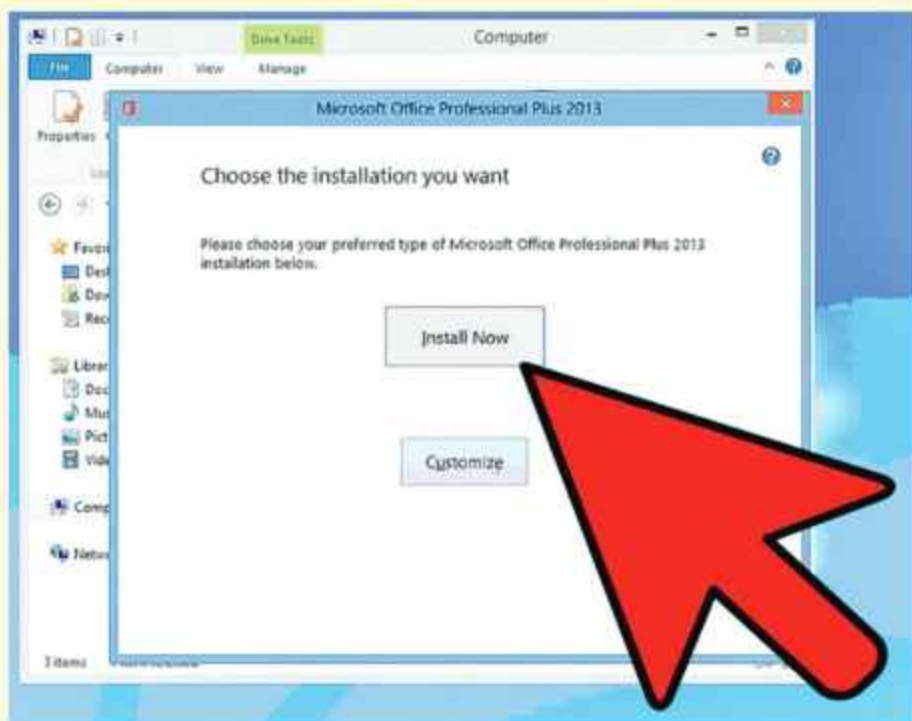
Drive Tools
Computer
File
Computer
View
Manage
Properties
Favori
Des
Dov
Rec
Librar
Doc
Mus
Pict
Vide
Comp
Netw
3 items

Microsoft Office Professional Plus 2013

Choose the installation you want

Please choose your preferred type of Microsoft Office Professional Plus 2013 installation below.

Install Now

Customize